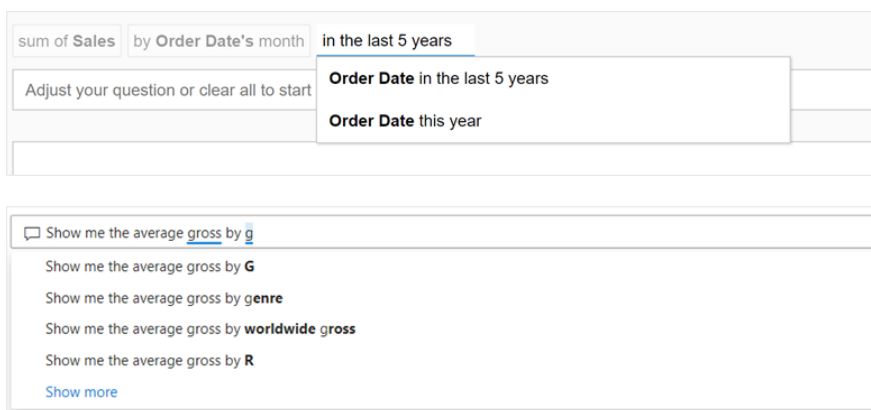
sum of **Sales** by **Order Date's** month in the last 5 years

**Order Date** in the last 5 years

**Order Date** this year

Adjust your question or clear all to start

Show me the average gross by g

Show me the average gross by **G**

Show me the average gross by g**enre**

Show me the average gross by **worldwide** g**ross**

Show me the average gross by **R**

Show more